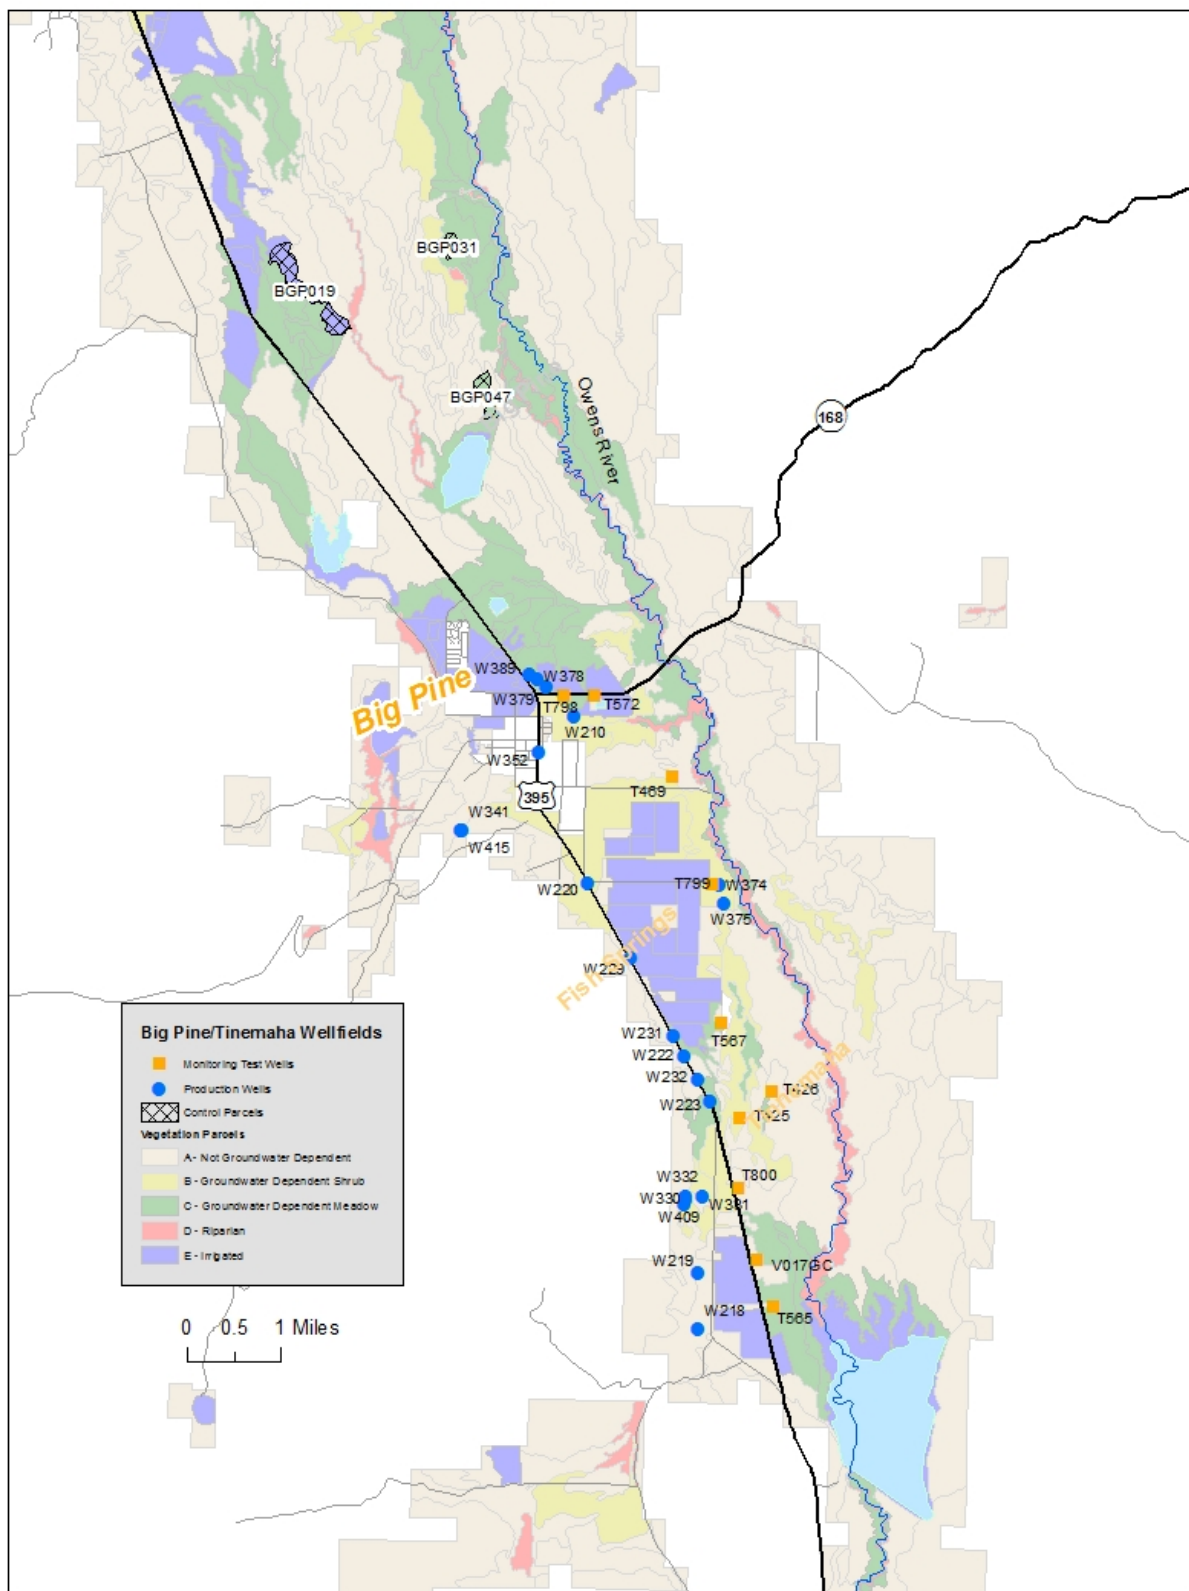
BGP031

BGP019

BGP047

Owens River

168

Big Pine

W389
W378
W379
T798
T572
W210
W352
395
T469
W341
W415
W220
T799
W374
W375
Fish Springs
W229
W231
T567
W222
W232
Tinemaha
T426
W223
T425
W332
T800
W330
W381
W409
W219
V017GC
W218
T565

Big Pine/Tinemaha Wellfields
Monitoring Test Wells
Production Wells
Control Parcels
Vegetation Parcels
A - Not Groundwater Dependent
B - Groundwater Dependent Shrub
C - Groundwater Dependent Meadow
D - Riparian
E - Irrigated

0 0.5 1 Miles